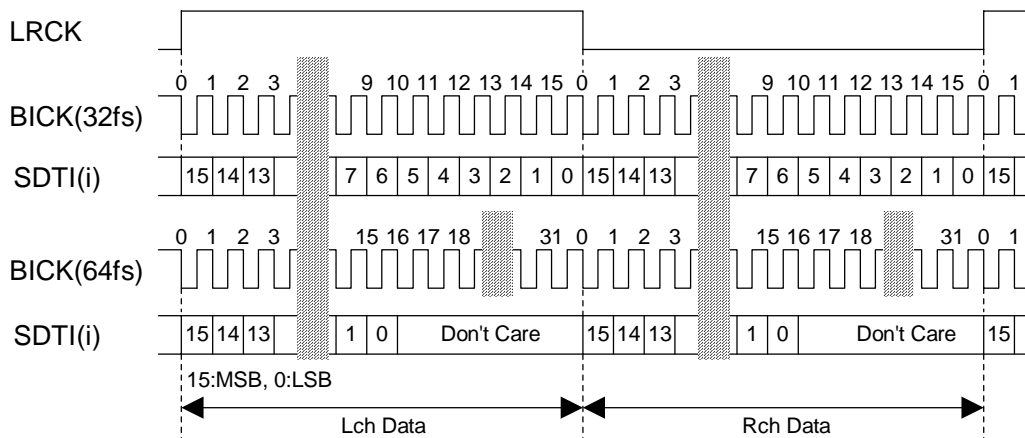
LRCK

0 1 2 3 9 10 11 12 13 14 15 0 1 2 3 9 10 11 12 13 14 15 0 1

BICK(32fs)

SDTI(i)

15 14 13 7 6 5 4 3 2 1 0 15 14 13 7 6 5 4 3 2 1 0 15

0 1 2 3 15 16 17 18 31 0 1 2 3 15 16 17 18 31 0 1

BICK(64fs)

SDTI(i)

15 14 13 1 0 Don't Care 15 14 13 1 0 Don't Care 15

15:MSB, 0:LSB

Lch Data

Rch Data